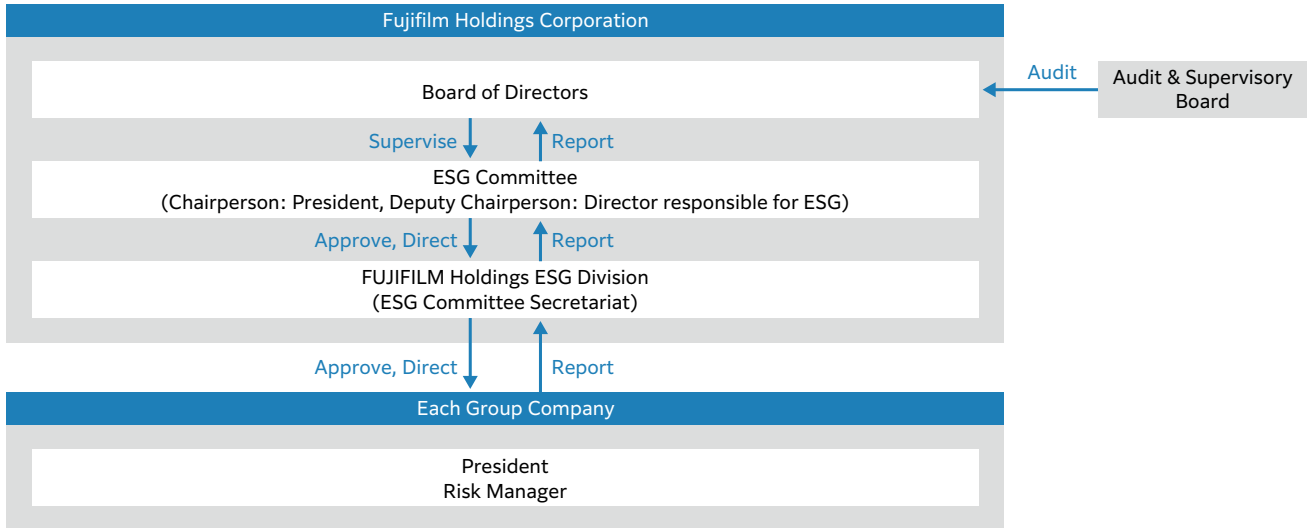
Fujifilm Holdings Corporation

Board of Directors

Audit

Audit & Supervisory Board

Supervise

Report

ESG Committee
(Chairperson: President, Deputy Chairperson: Director responsible for ESG)

Approve, Direct

Report

FUJIFILM Holdings ESG Division
(ESG Committee Secretariat)

Approve, Direct

Report

Each Group Company

President
Risk Manager